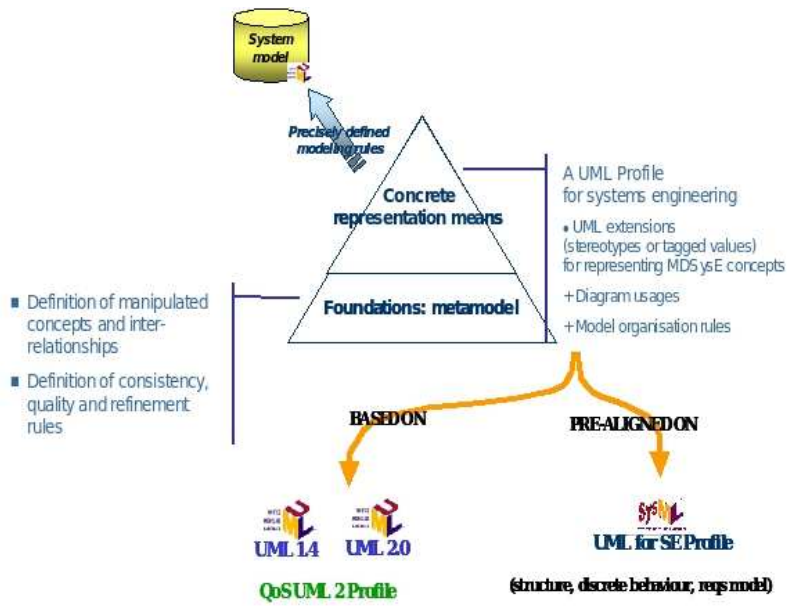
System model

Precisely defined modeling rules

Concrete representation means

Foundations: metamodel

A UML Profile for systems engineering

• UML extensions (stereotypes or tagged values) for representing MDSysE concepts

+ Diagram usages

+ Model organisation rules

■ Definition of manipulated concepts and inter-relationships

■ Definition of consistency, quality and refinement rules

BASED ON

PRE-ALIGNED ON

UML 1.4

UML 2.0

QoS UML 2 Profile

SysML

UML for SE Profile

(structure, discrete behaviour, reqs model)